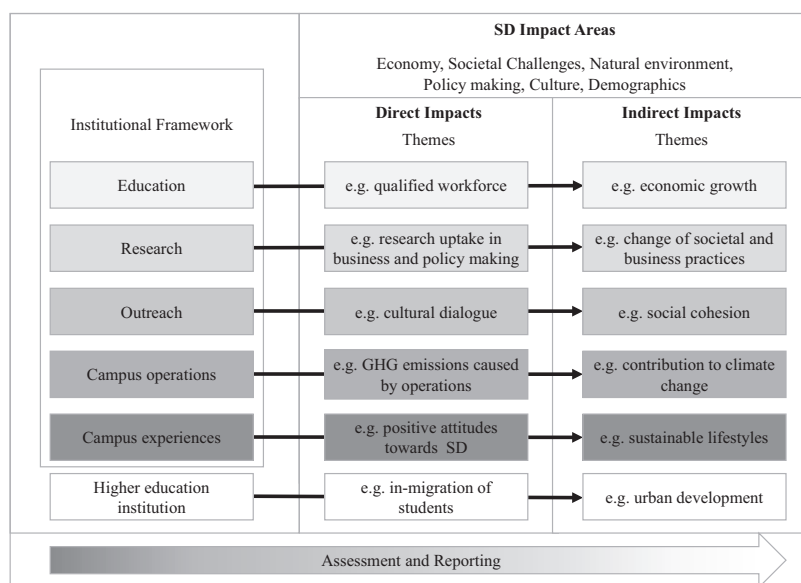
SD Impact Areas

Economy, Societal Challenges, Natural environment, Policy making, Culture, Demographics

Institutional Framework

Direct Impacts

Themes

Indirect Impacts

Themes

Education

e.g. qualified workforce

e.g. economic growth

Research

e.g. research uptake in business and policy making

e.g. change of societal and business practices

Outreach

e.g. cultural dialogue

e.g. social cohesion

Campus operations

e.g. GHG emissions caused by operations

e.g. contribution to climate change

Campus experiences

e.g. positive attitudes towards SD

e.g. sustainable lifestyles

Higher education institution

e.g. in-migration of students

e.g. urban development

Assessment and Reporting